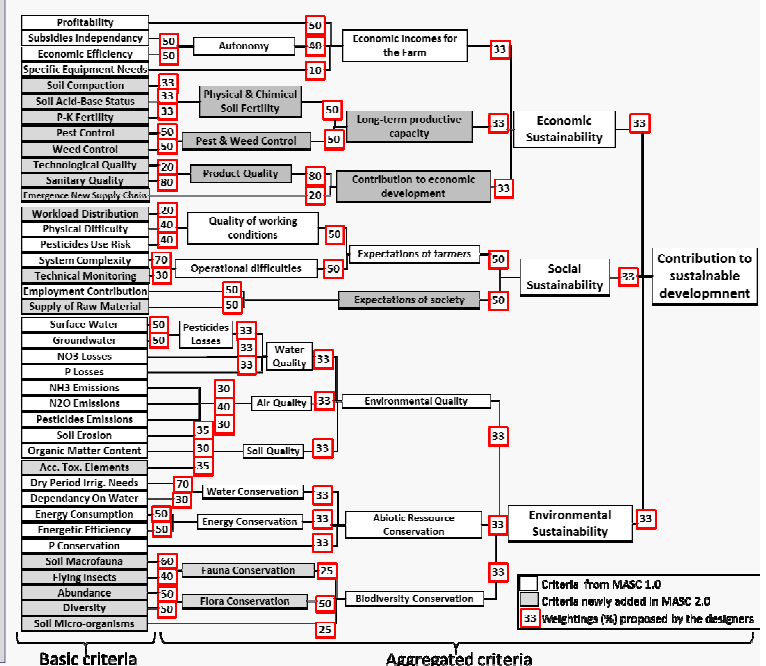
Profitability
Subsidies Independancy
Economic Efficiency
Specific Equipment Needs
Soil Compaction
Soil Acid-Base Status
P-K Fertility
Pest Control
Weed Control
Technological Quality
Sanitary Quality
Emergence New Supply Chains
Workload Distribution
Physical Difficulty
Pesticides Use Risk
System Complexity
Technical Monitoring
Employment Contribution
Supply of Raw Material
Surface Water
Groundwater
NO3 Losses
P Losses
NH3 Emissions
N2O Emissions
Pesticides Emissions
Soil Erosion
Organic Matter Content
Acc. Tox. Elements
Dry Period Irrig. Needs
Dependancy On Water
Energy Consumption
Energetic Efficiency
P Conservation
Soil Macrofauna
Flying Insects
Abundance
Diversity
Soil Micro-organisms

50
50
50
40
10
33
33
33
50
50
20
80
20
40
40
70
30
50
50
50
50
33
33
33
30
40
30
35
30
35
70
30
50
50
60
40
50
50

Autonomy
Physical & Chimical Soil Fertility
Pest & Weed Control
Product Quality
Quality of working conditions
Operational difficulties
Pesticides Losses
Water Quality
Air Quality
Soil Quality
Water Conservation
Energy Conservation
Fauna Conservation
Flora Conservation

50
50
80
20
50
50
33
33
33
33
33
33
25
50
25

Economic Incomes for the Farm
Long-term productive capacity
Contribution to economic development
Expectations of farmers
Expectations of society
Environmental Quality
Abiotic Ressource Conservation
Biodiversity Conservation

33
33
33
50
50
33
33
33

Economic Sustainability
Social Sustainability
Environmental Sustainability

33
33
33

Contribution to sustainable developmnent

Criteria from MASC 1.0
Criteria newly added in MASC 2.0
33 Weightings (%) proposed by the designers

Basic criteria
Aggregated criteria